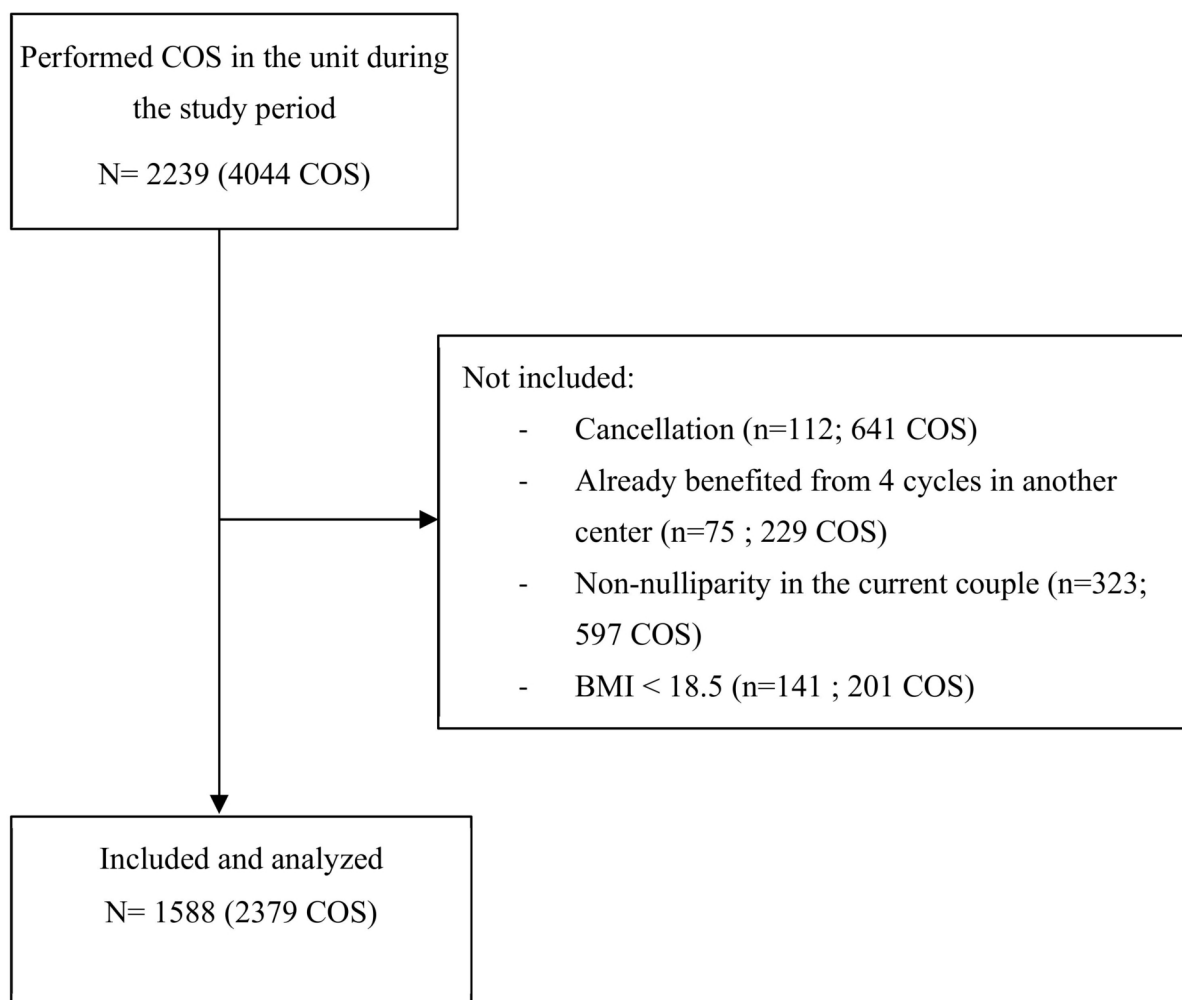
Performed COS in the unit during the study period
N= 2239 (4044 COS)

Not included:
- Cancellation (n=112; 641 COS)
- Already benefited from 4 cycles in another center (n=75 ; 229 COS)
- Non-nulliparity in the current couple (n=323; 597 COS)
- BMI < 18.5 (n=141 ; 201 COS)

Included and analyzed
N= 1588 (2379 COS)